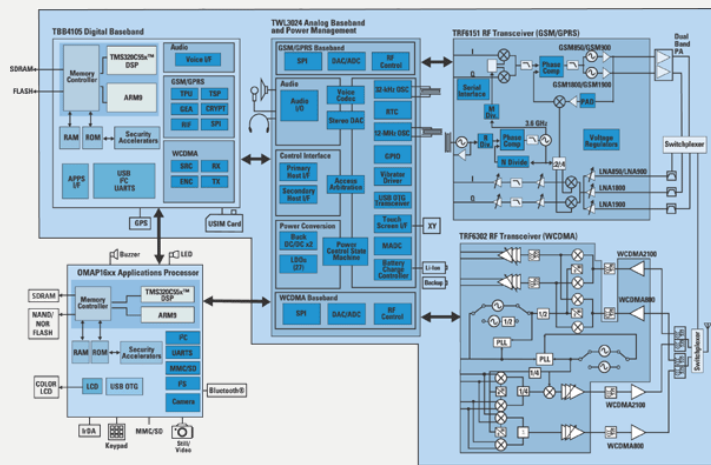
TBB4105 Digital Baseband

SDRAM
FLASH

Memory Controller
TMS320C55x™ DSP
ARM9
RAM
ROM
Security Accelerators

Audio
Voice I/F

GSM/GPRS
TPU
TSP
GEA
CRYPT
RIF
SPI

WCDMA
SRC
RX
ENC
TX

APPS I/F
USB I²C UARTS

GPS
USIM Card

TWL3024 Analog Baseband and Power Management

GSM/GPRS Baseband
SPI
DAC/ADC
RF Control

Audio
Audio I/O
Voice Codec
Stereo DAC

32-kHz OSC
RTC
13-MHz OSC
GPIO
Vibrator Driver
USB OTG Transceiver
Touch Screen I/F
MADC
Battery Charge Controller

Control Interface
Primary Host I/F
Secondary Host I/F
Access Arbitration

Power Conversion
Buck DC/DC x2
LDOs (27)
Power Control State Machine

XY
Li-Ion
Backup

WCDMA Baseband
SPI
DAC/ADC
RF Control

TRF6151 RF Transceiver (GSM/GPRS)
Serial Interface
M Div
N Div
Phase Comp
3.6 GHz
Phase Comp
N Divide
2/4
GSM850/GSM900
GSM1800/GSM1900
PAD
Voltage Regulators
LNA850/LNA900
LNA1800
LNA1900
I
Q
Dual Band PA
Switchplexer

TRF6302 RF Transceiver (WCDMA)
1/2
1/2
PLL
PLL
1/4
1/4
1
WCDMA2100
WCDMA800
WCDMA2100
WCDMA800
Switchplexer

Buzzer
LED

OMAP16xx Applications Processor
SDRAM
NAND/ NOR FLASH
Memory Controller
TMS320C55x™ DSP
ARM9
RAM
ROM
Security Accelerators
I²C
UARTS
MMC/SD
FS
Camera
COLOR LCD
LCD
USB OTG
Bluetooth®
IrDA
Keypad
MMC/SD
Still/ Video